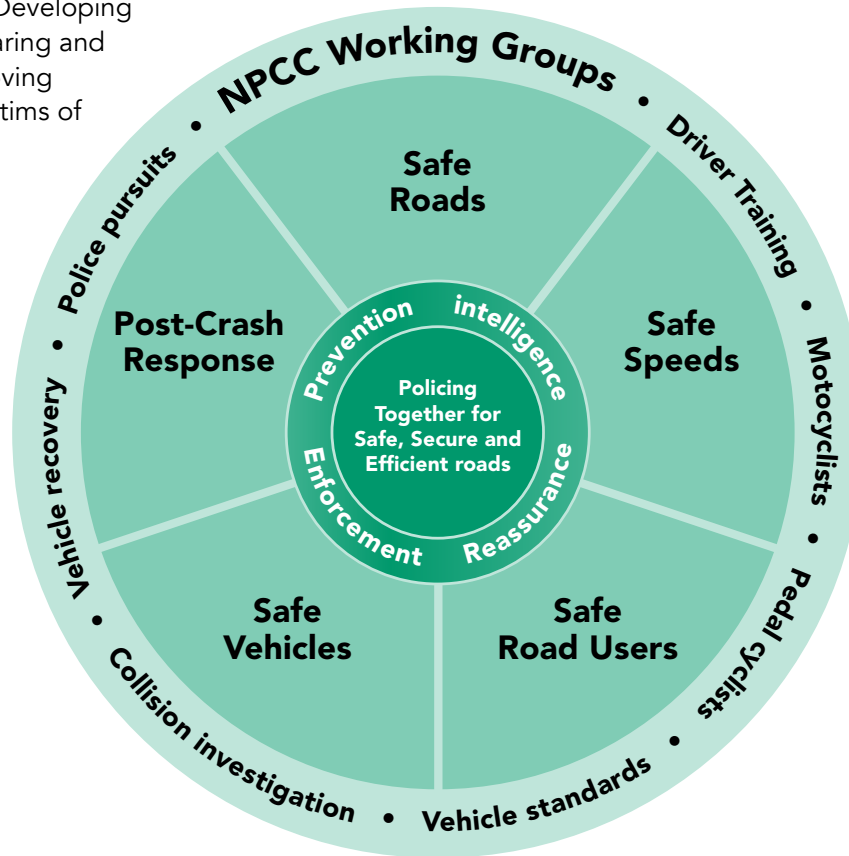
Developing
aring and
ving
tims of

NPCC Working Groups • Driver Training • Motocyclists • Pedal cyclists • Vehicle standards • Collision investigation • Vehicle recovery • Police pursuits •

Safe Roads

Safe Speeds

Safe Road Users

Safe Vehicles

Post-Crash Response

Prevention intelligence Reassurance Enforcement

Policing Together for Safe, Secure and Efficient roads